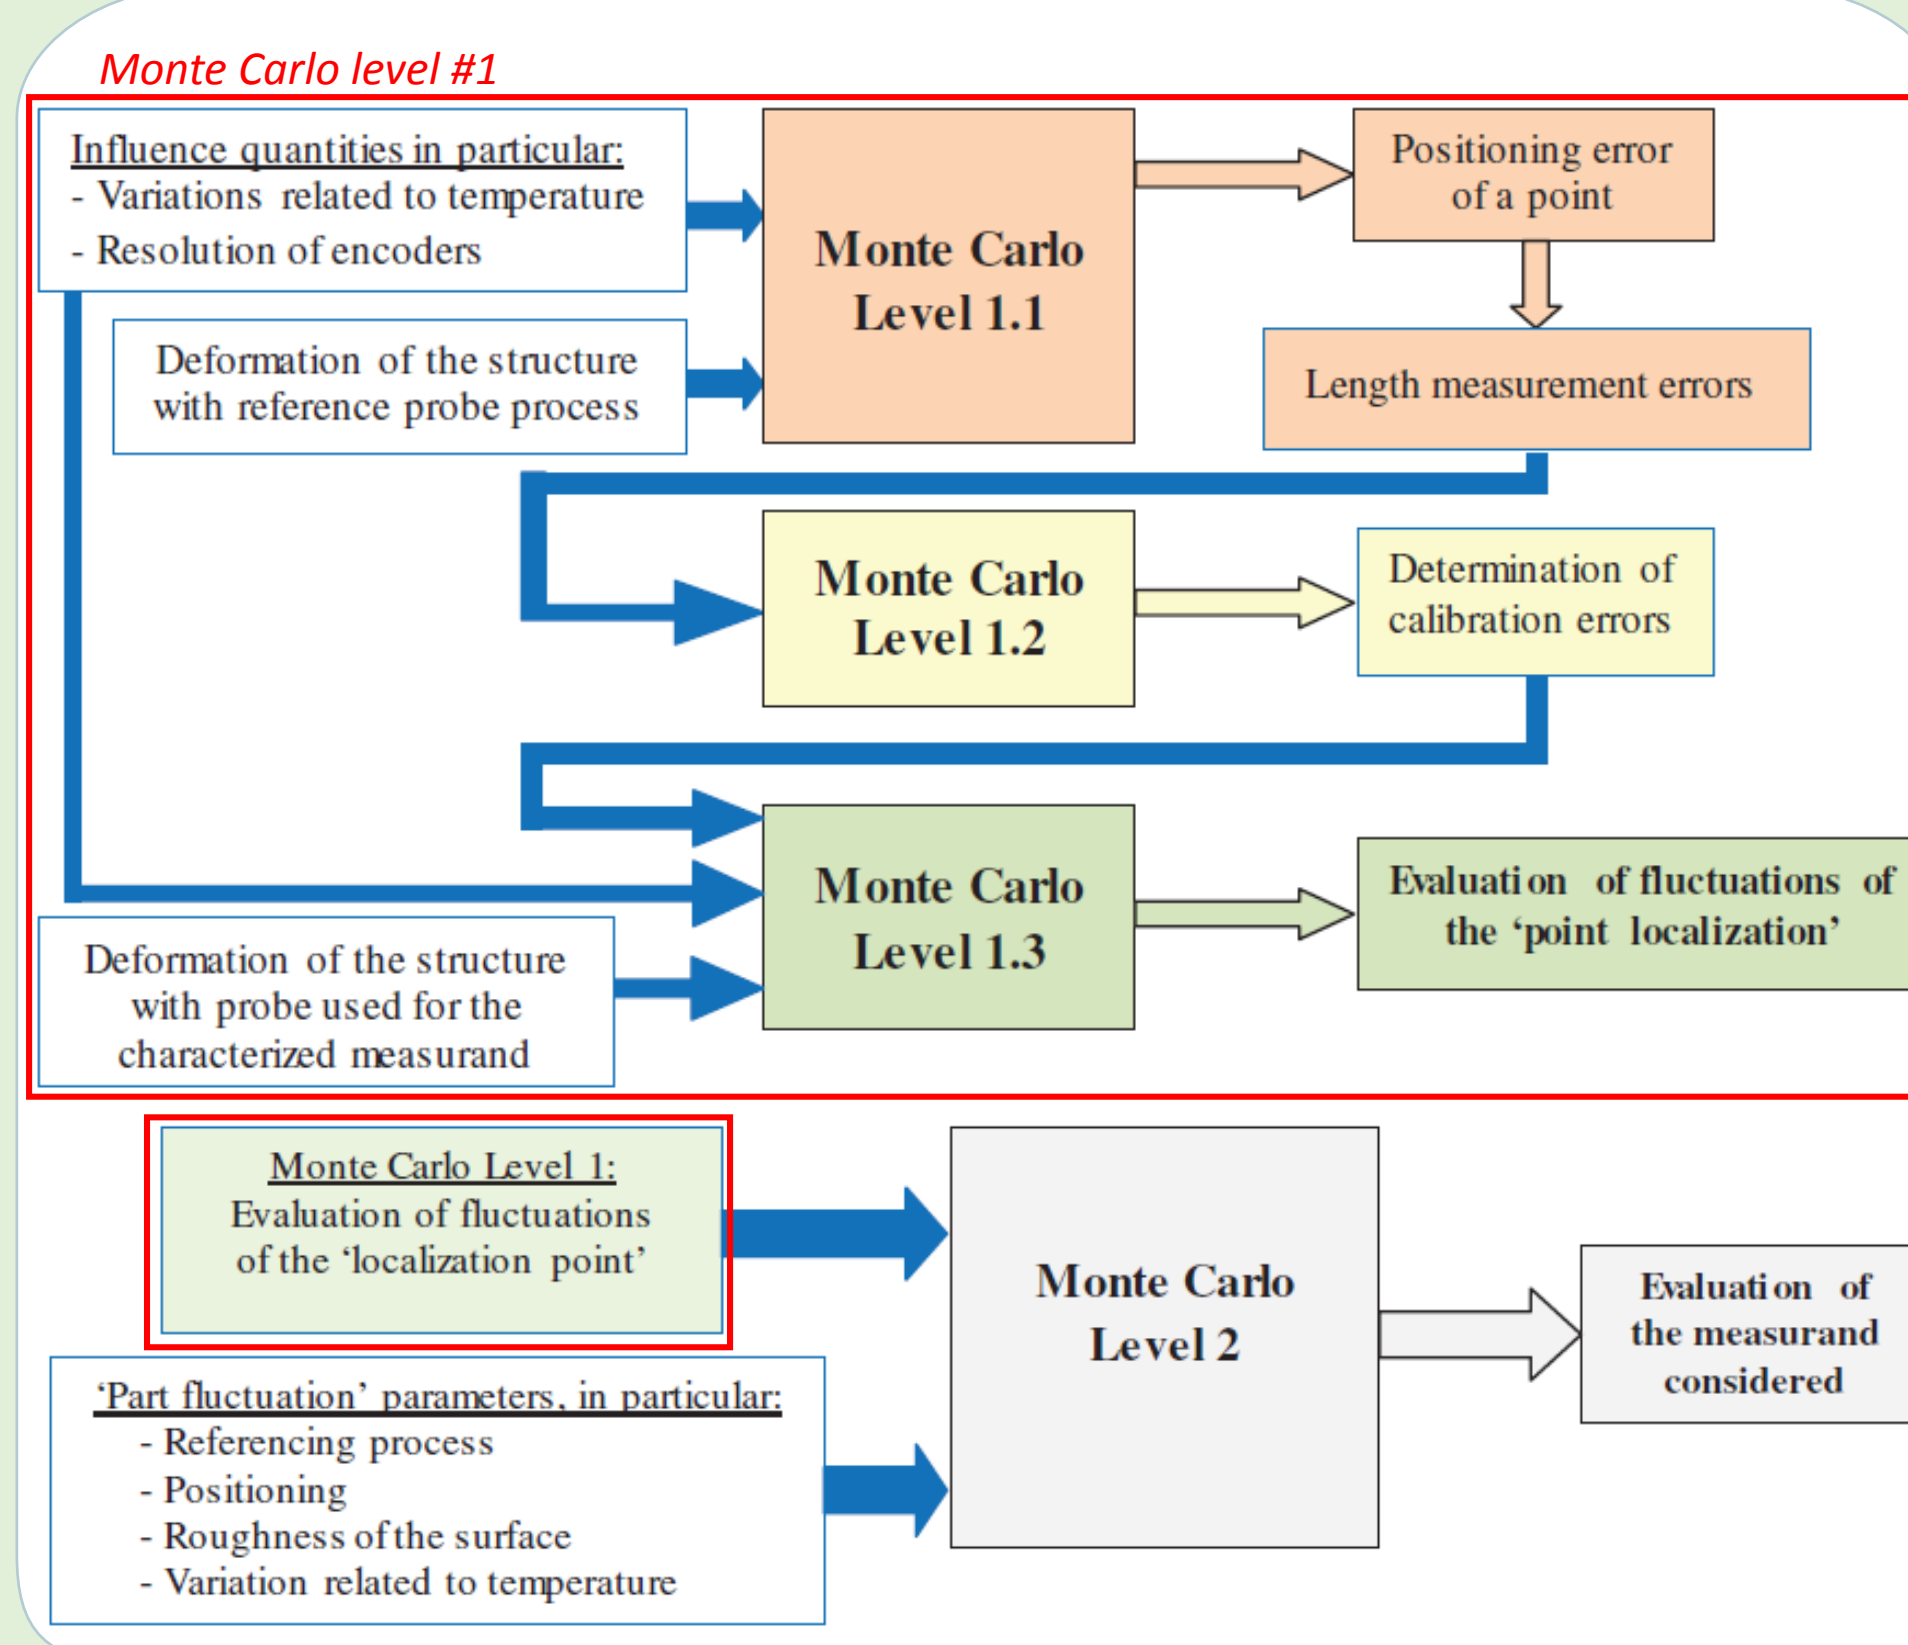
Monte Carlo level #1

Influence quantities in particular:
- Variations related to temperature
- Resolution of encoders

Monte Carlo Level 1.1

Positioning error of a point

Deformation of the structure with reference probe process

Length measurement errors

Monte Carlo Level 1.2

Determination of calibration errors

Monte Carlo Level 1.3

Evaluation of fluctuations of the 'point localization'

Deformation of the structure with probe used for the characterized measurand

Monte Carlo Level 1:
Evaluation of fluctuations of the 'localization point'

Monte Carlo Level 2

Evaluation of the measurand considered

'Part fluctuation' parameters, in particular:
- Referencing process
- Positioning
- Roughness of the surface
- Variation related to temperature